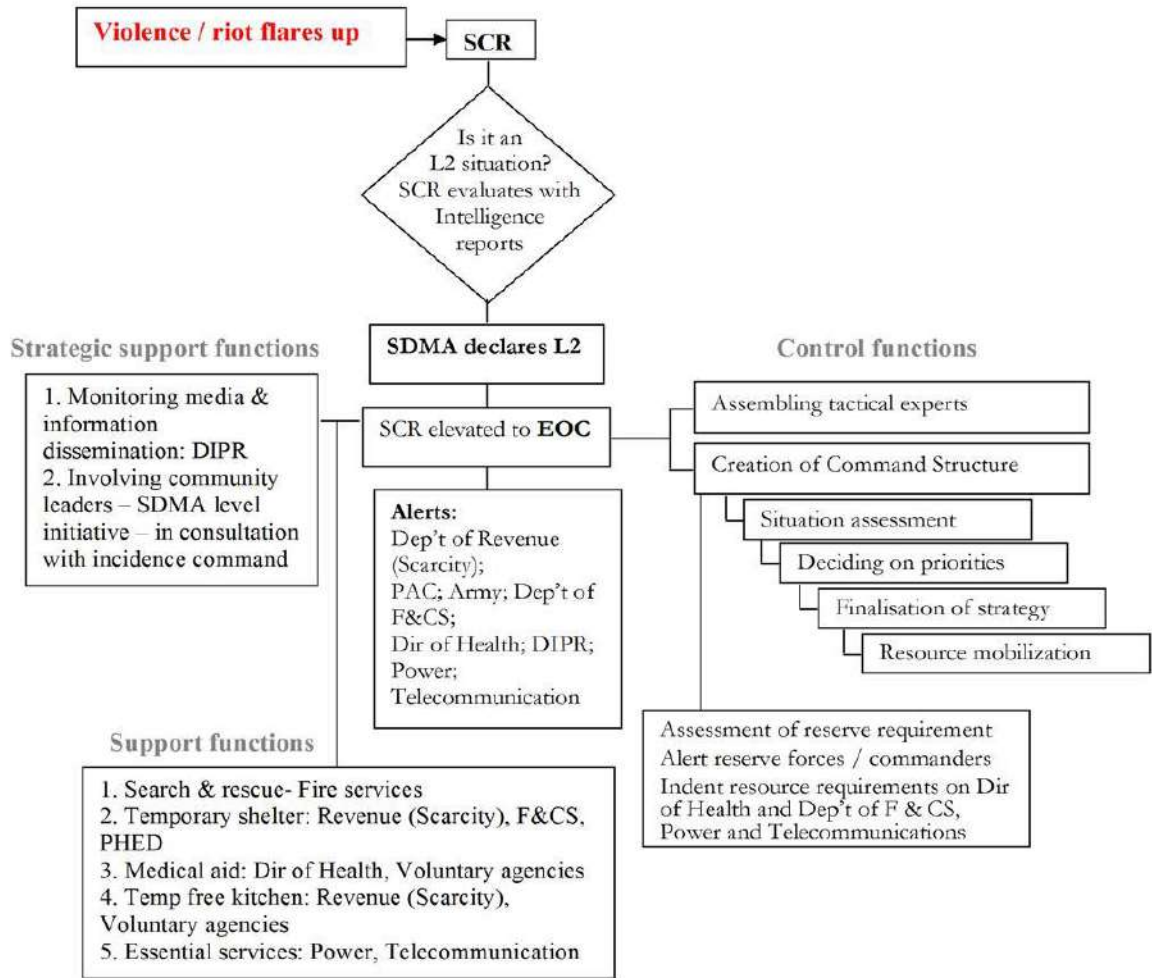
Violence / riot flares up

SCR

Is it an L2 situation? SCR evaluates with Intelligence reports

SDMA declares L2

Strategic support functions

1. Monitoring media & information dissemination: DIPR
2. Involving community leaders – SDMA level initiative – in consultation with incidence command

SCR elevated to EOC

Control functions

Assembling tactical experts

Creation of Command Structure

Situation assessment

Deciding on priorities

Finalisation of strategy

Resource mobilization

Alerts:
Dep't of Revenue (Scarcity);
PAC; Army; Dep't of F&CS;
Dir of Health; DIPR;
Power;
Telecommunication

Assessment of reserve requirement
Alert reserve forces / commanders
Indent resource requirements on Dir of Health and Dep't of F & CS, Power and Telecommunications

Support functions

1. Search & rescue- Fire services
2. Temporary shelter: Revenue (Scarcity), F&CS, PHED
3. Medical aid: Dir of Health, Voluntary agencies
4. Temp free kitchen: Revenue (Scarcity), Voluntary agencies
5. Essential services: Power, Telecommunication